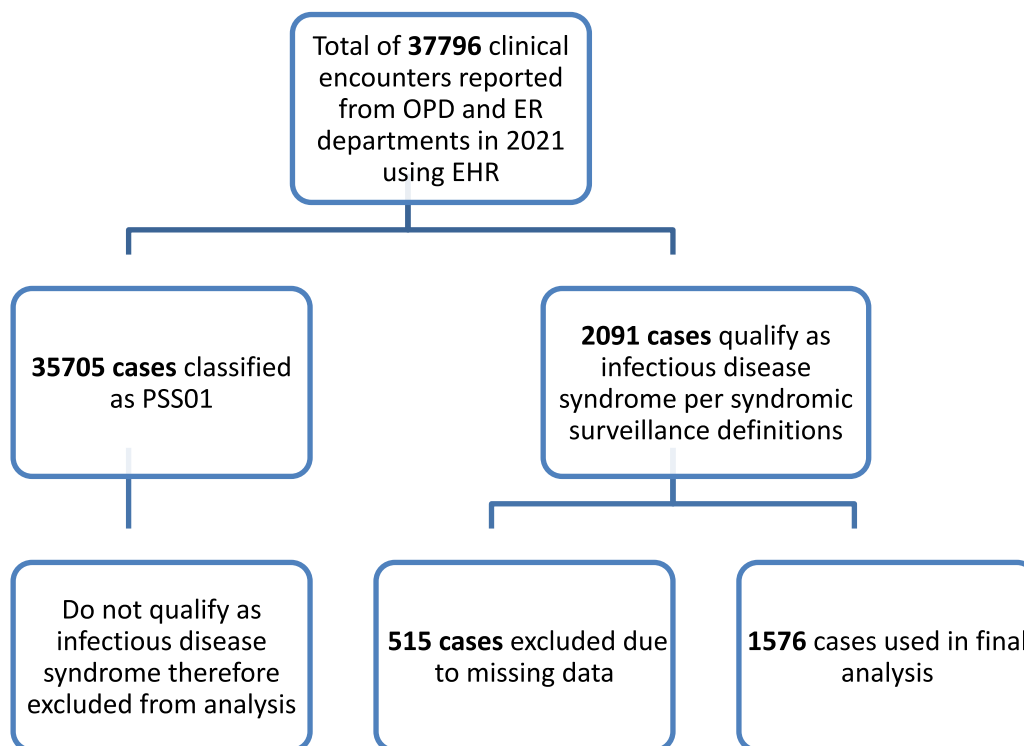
Total of **37796** clinical encounters reported from OPD and ER departments in 2021 using EHR

**35705 cases** classified as PSS01

**2091 cases** qualify as infectious disease syndrome per syndromic surveillance definitions

Do not qualify as infectious disease syndrome therefore excluded from analysis

**515 cases** excluded due to missing data

**1576** cases used in final analysis